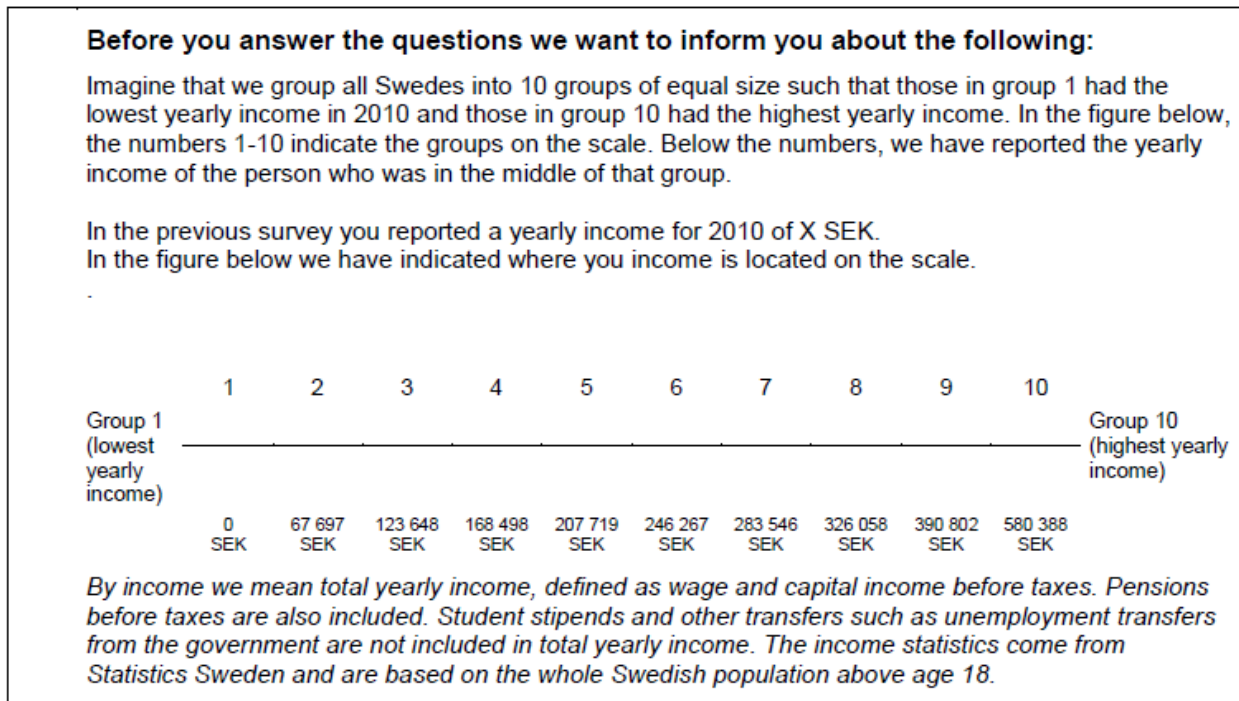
Before you answer the questions we want to inform you about the following:

Imagine that we group all Swedes into 10 groups of equal size such that those in group 1 had the lowest yearly income in 2010 and those in group 10 had the highest yearly income. In the figure below, the numbers 1-10 indicate the groups on the scale. Below the numbers, we have reported the yearly income of the person who was in the middle of that group.

In the previous survey you reported a yearly income for 2010 of X SEK.
In the figure below we have indicated where you income is located on the scale.

.

1 2 3 4 5 6 7 8 9 10

Group 1 (lowest yearly income)

Group 10 (highest yearly income)

0 SEK 67 697 SEK 123 648 SEK 168 498 SEK 207 719 SEK 246 267 SEK 283 546 SEK 326 058 SEK 390 802 SEK 580 388 SEK

By income we mean total yearly income, defined as wage and capital income before taxes. Pensions before taxes are also included. Student stipends and other transfers such as unemployment transfers from the government are not included in total yearly income. The income statistics come from Statistics Sweden and are based on the whole Swedish population above age 18.